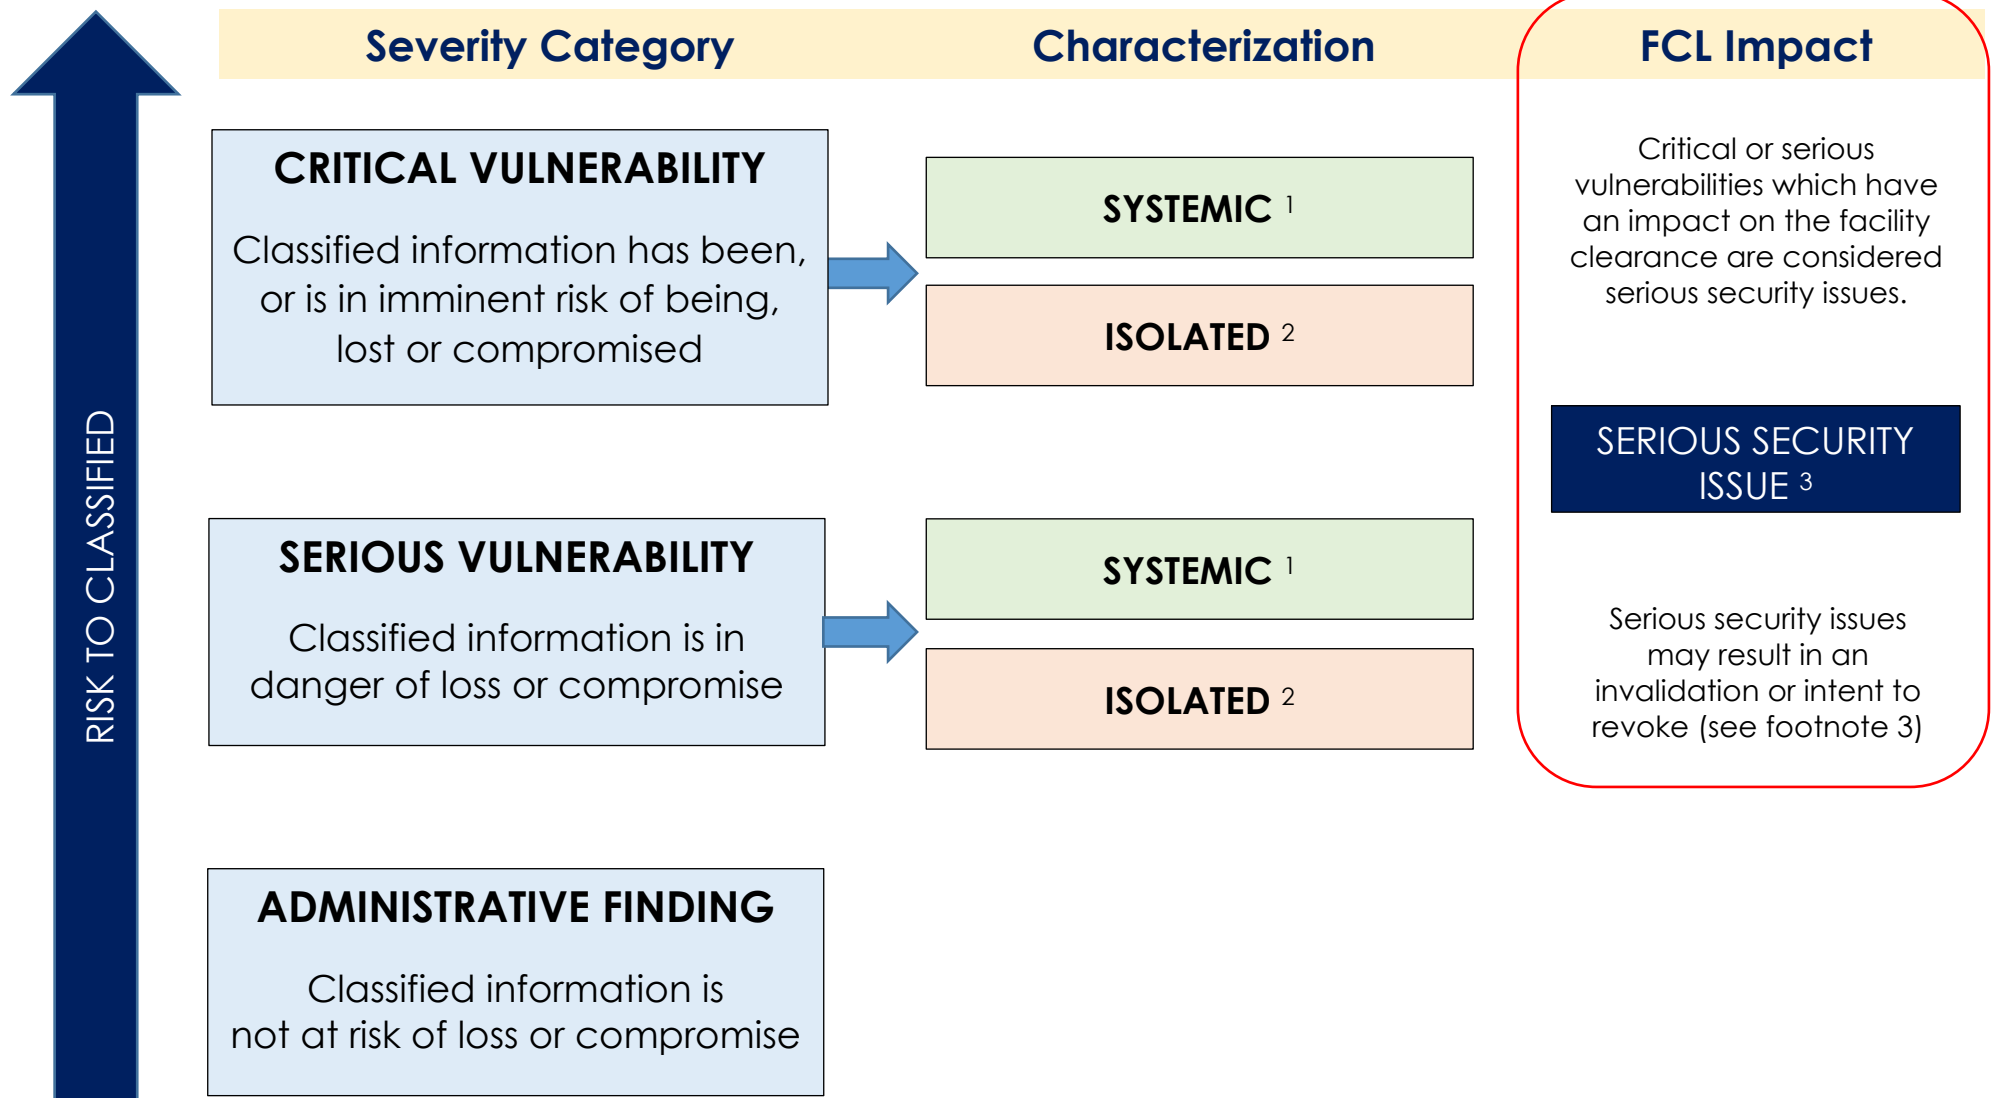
RISK TO CLASSIFIED

Severity Category

Characterization

FCL Impact

CRITICAL VULNERABILITY

Classified information has been, or is in imminent risk of being, lost or compromised

SYSTEMIC $^1$

ISOLATED $^2$

Critical or serious vulnerabilities which have an impact on the facility clearance are considered serious security issues.

SERIOUS SECURITY ISSUE $^3$

SERIOUS VULNERABILITY

Classified information is in danger of loss or compromise

SYSTEMIC $^1$

ISOLATED $^2$

Serious security issues may result in an invalidation or intent to revoke (see footnote 3)

ADMINISTRATIVE FINDING

Classified information is not at risk of loss or compromise